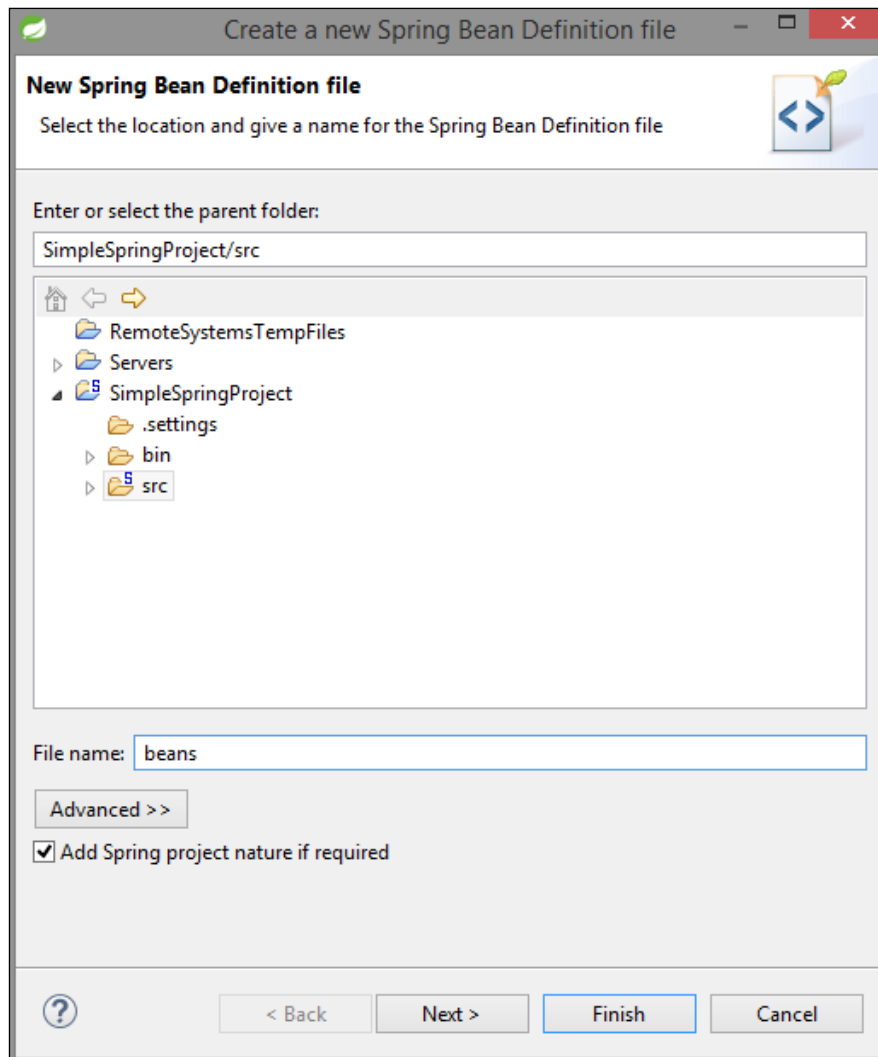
Create a new Spring Bean Definition file

New Spring Bean Definition file

Select the location and give a name for the Spring Bean Definition file

Enter or select the parent folder:

SimpleSpringProject/src

RemoteSystemsTempFiles
Servers
SimpleSpringProject
.settings
bin
src

File name: beans

Advanced >>

Add Spring project nature if required

< Back
Next >
Finish
Cancel